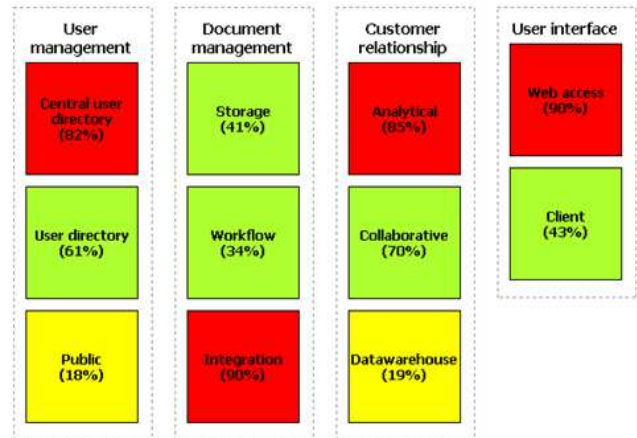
User management

Central user directory (82%)

User directory (61%)

Public (18%)

Document management

Storage (41%)

Workflow (34%)

Integration (90%)

Customer relationship

Analytical (85%)

Collaborative (70%)

Datawarehouse (19%)

User interface

Web access (90%)

Client (43%)